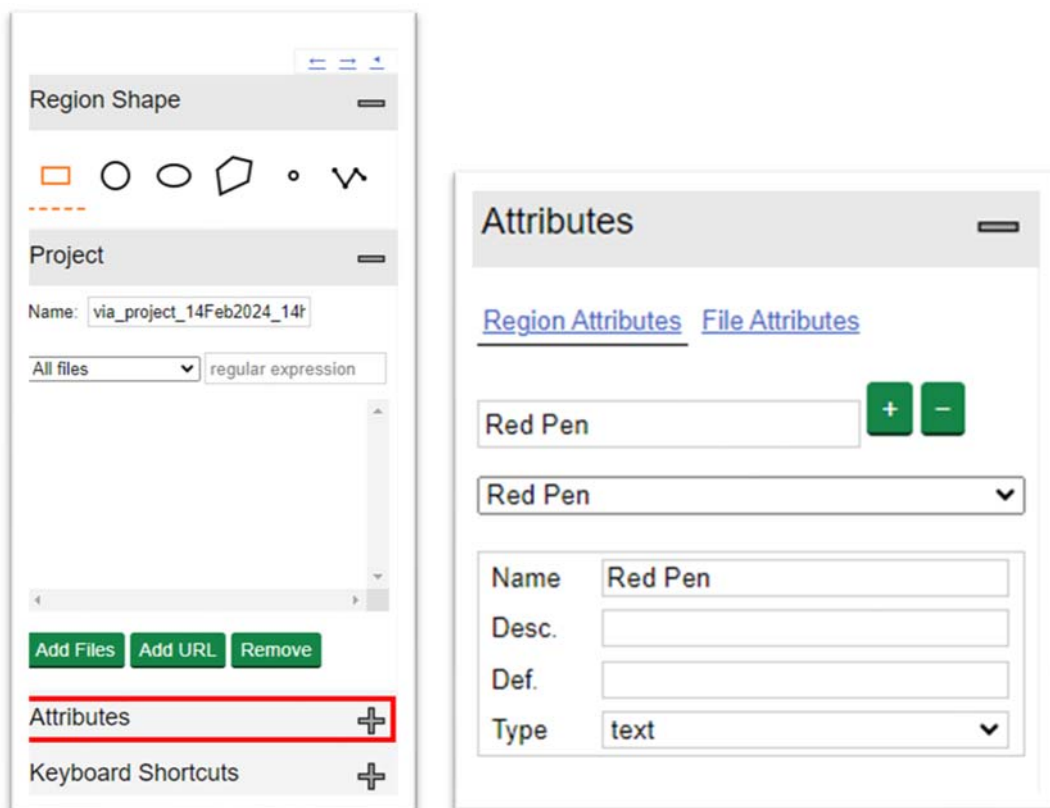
Region Shape

Project

Name: via_project_14Feb2024_14h

All files
regular expression

Add Files Add URL Remove

Attributes

Keyboard Shortcuts

Attributes

Region Attributes File Attributes

Red Pen

+ −

Red Pen

| Name | Red Pen |
|---|---|
| Desc. | |
| Def. | |
| Type | text |